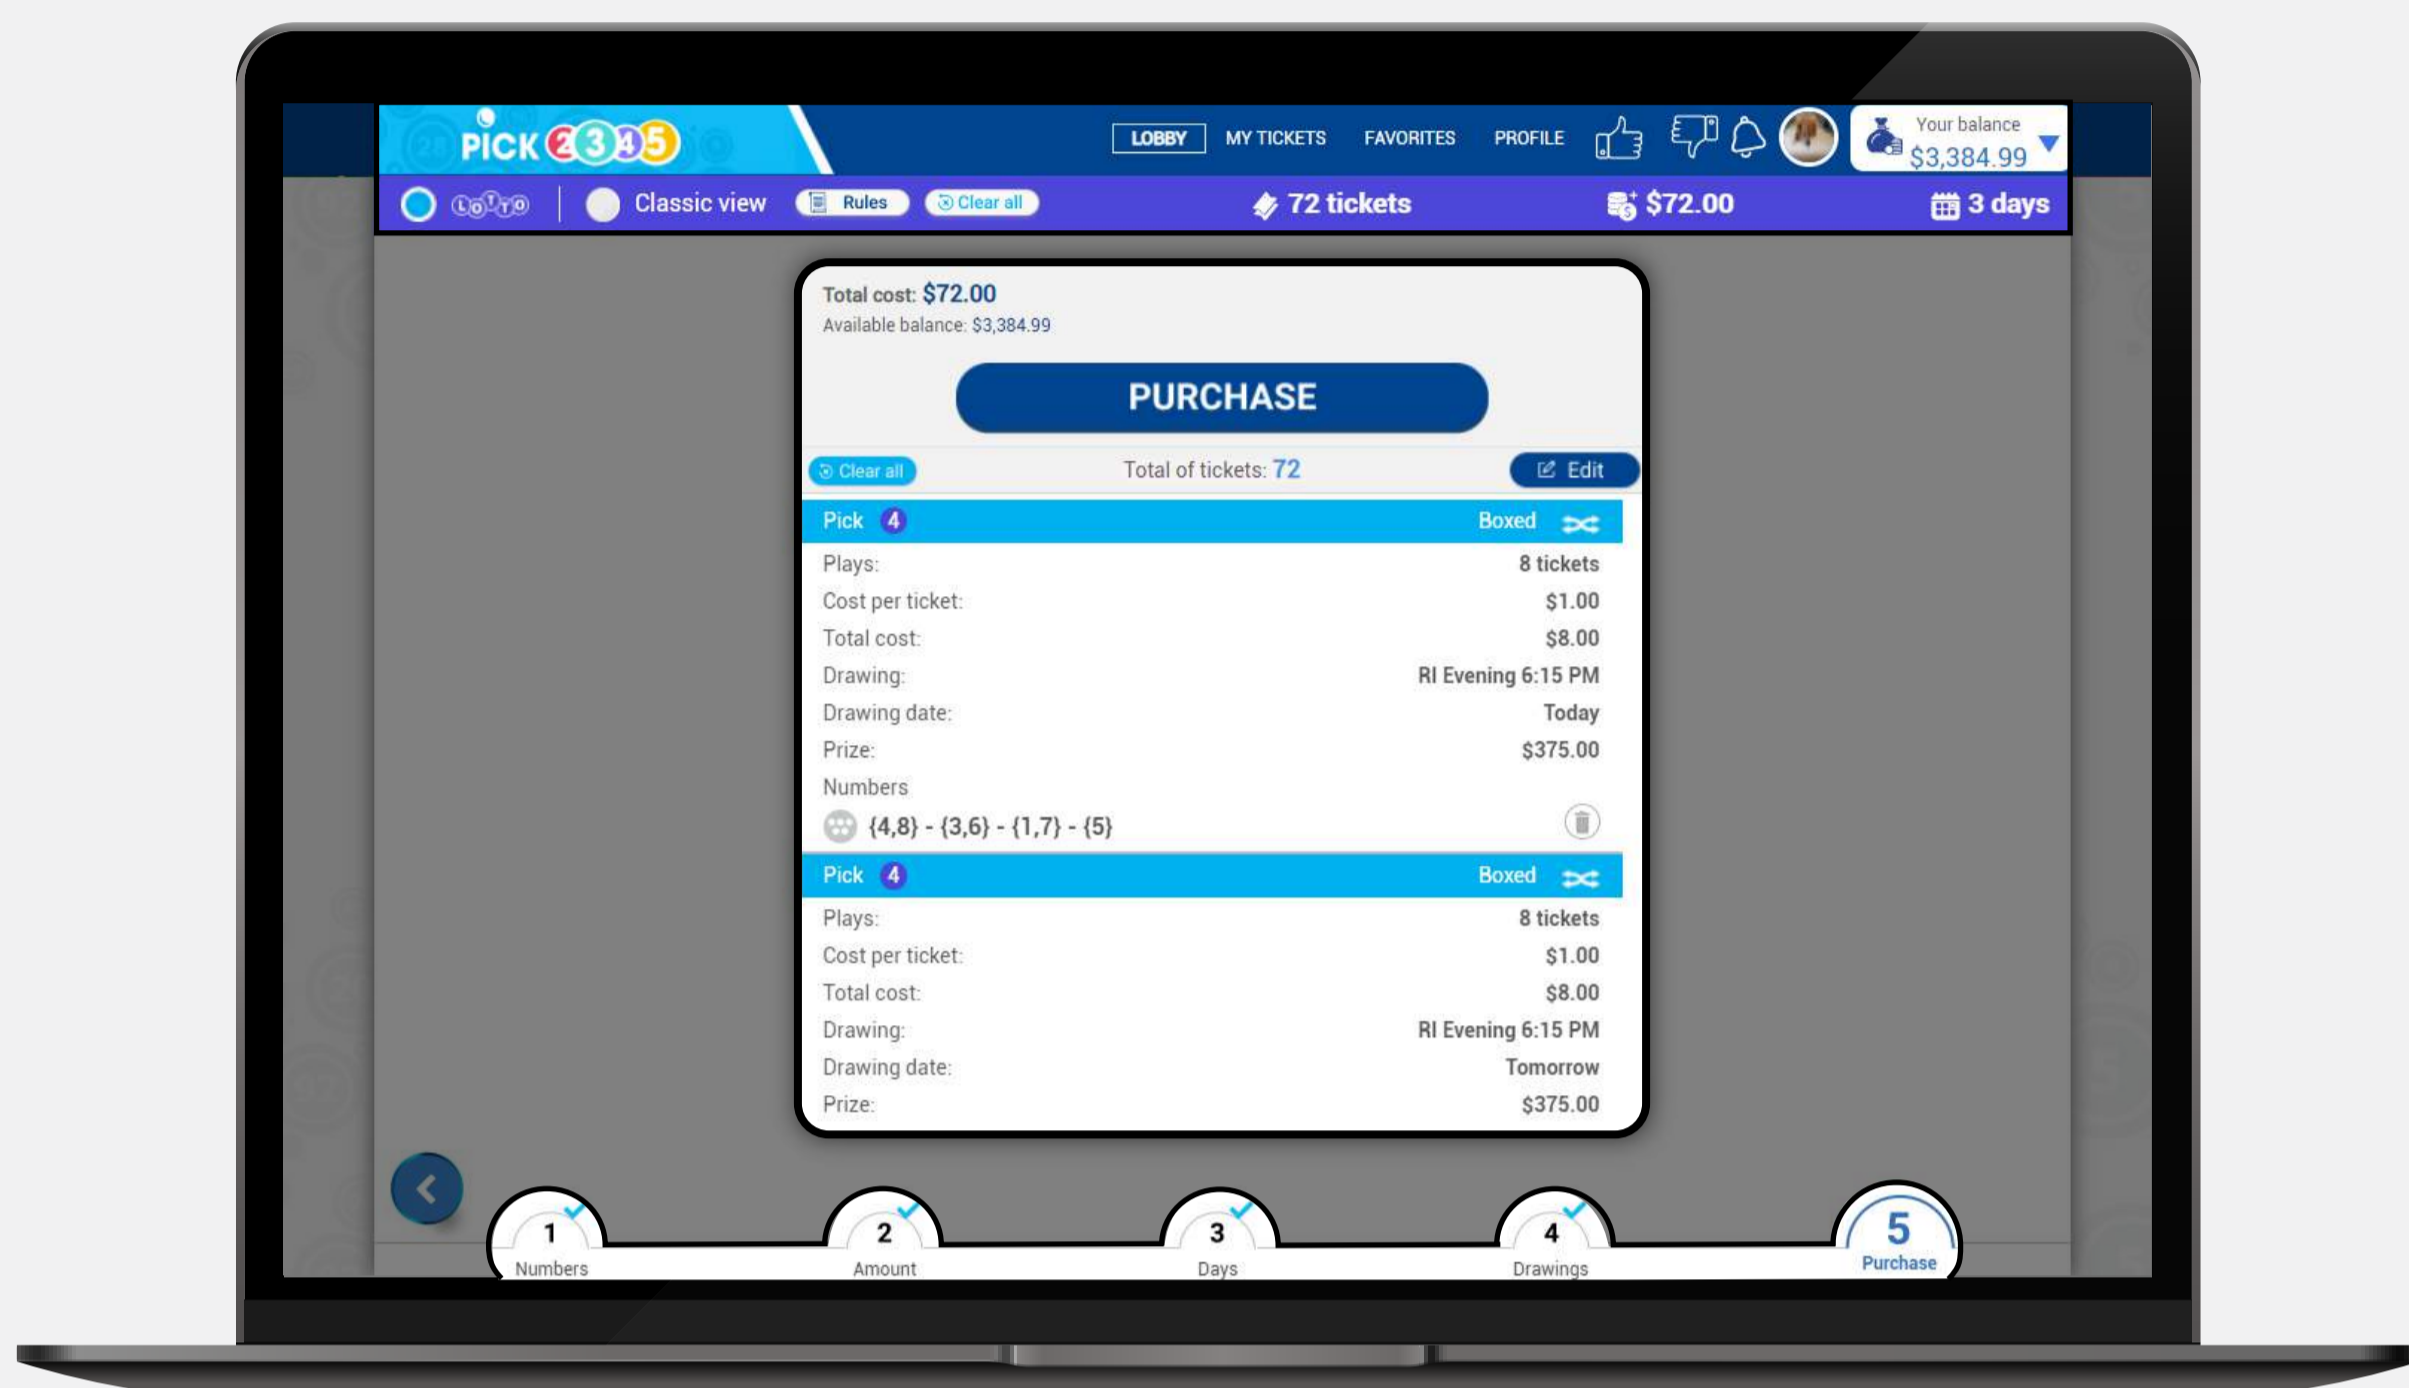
PICK 2345

LOBBY MY TICKETS FAVORITES PROFILE

Your balance $3,384.99

LOTTO | Classic view Rules Clear all 72 tickets $72.00 3 days

Total cost: $72.00
Available balance: $3,384.99

PURCHASE

Clear all Total of tickets: 72 Edit

Pick 4 Boxed

| | |
|---|---|
| Plays: | 8 tickets |
| Cost per ticket: | $1.00 |
| Total cost: | $8.00 |
| Drawing: | RI Evening 6:15 PM |
| Drawing date: | Today |
| Prize: | $375.00 |

Numbers
{4,8} - {3,6} - {1,7} - {5}

Pick 4 Boxed

| | |
|---|---|
| Plays: | 8 tickets |
| Cost per ticket: | $1.00 |
| Total cost: | $8.00 |
| Drawing: | RI Evening 6:15 PM |
| Drawing date: | Tomorrow |
| Prize: | $375.00 |

1 Numbers
2 Amount
3 Days
4 Drawings
5 Purchase